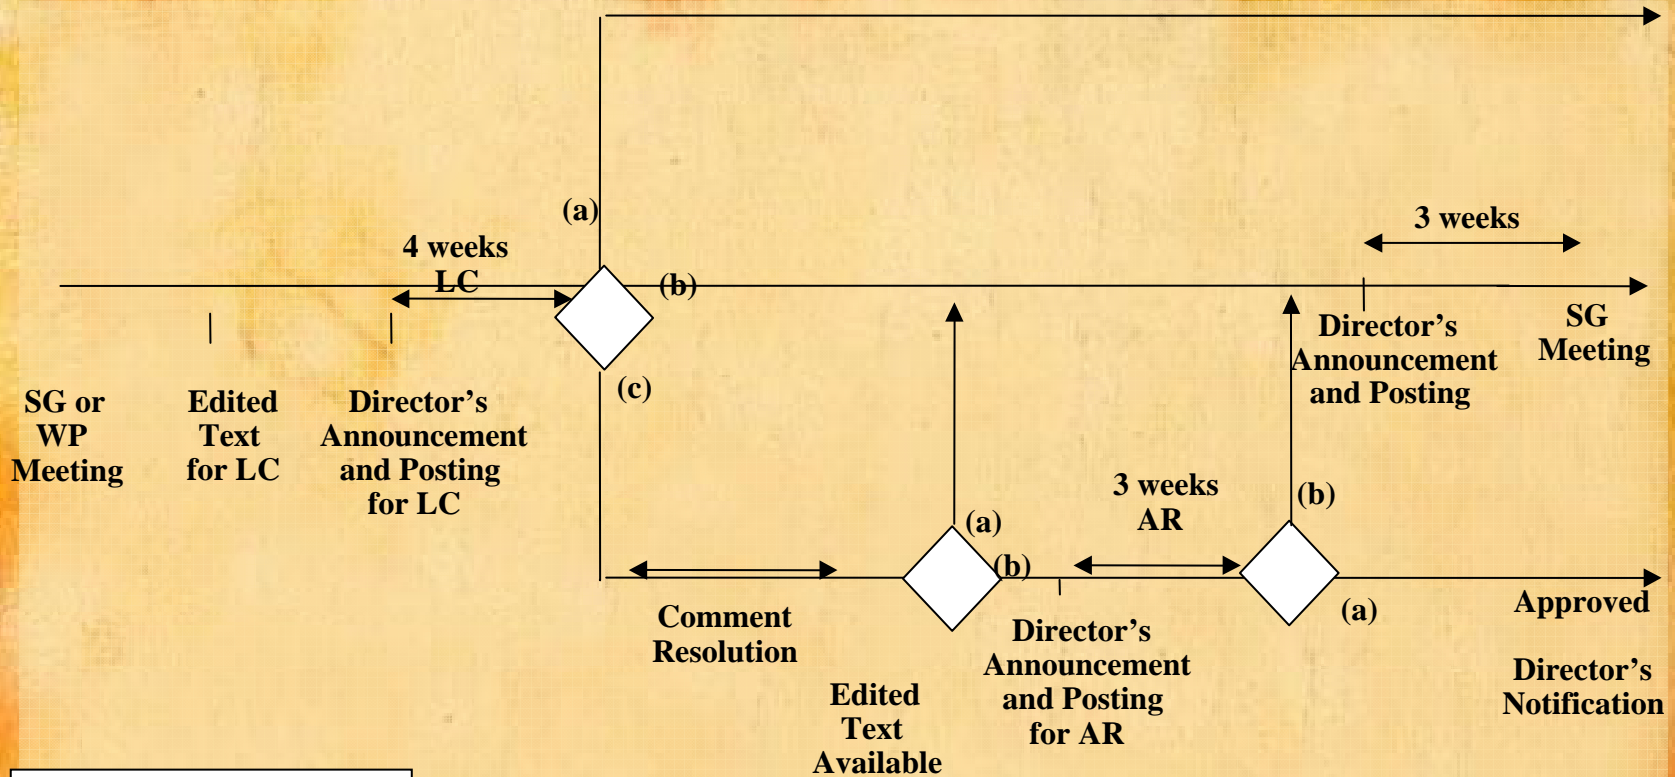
(a)

4 weeks LC

(b)

3 weeks

SG Meeting

Director's Announcement and Posting

SG or WP Meeting

Edited Text for LC

Director's Announcement and Posting for LC

(c)

3 weeks AR

(a)

(b)

(b)

Comment Resolution

(a)

Approved

Director's Announcement and Posting for AR

Director's Notification

Edited Text Available